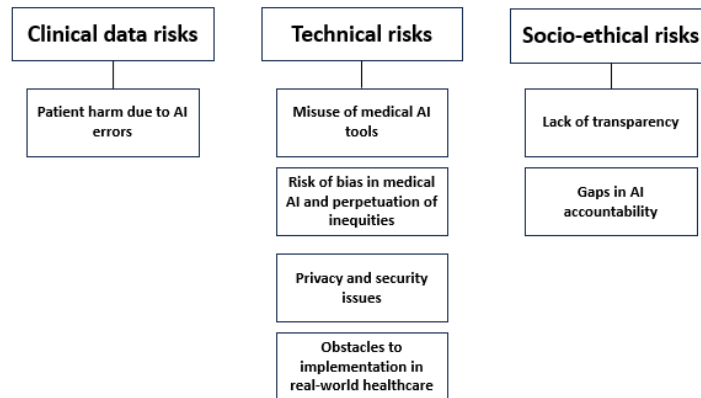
Clinical data risks

Patient harm due to AI errors

Technical risks

Misuse of medical AI tools

Risk of bias in medical AI and perpetuation of inequities

Privacy and security issues

Obstacles to implementation in real-world healthcare

Socio-ethical risks

Lack of transparency

Gaps in AI accountability